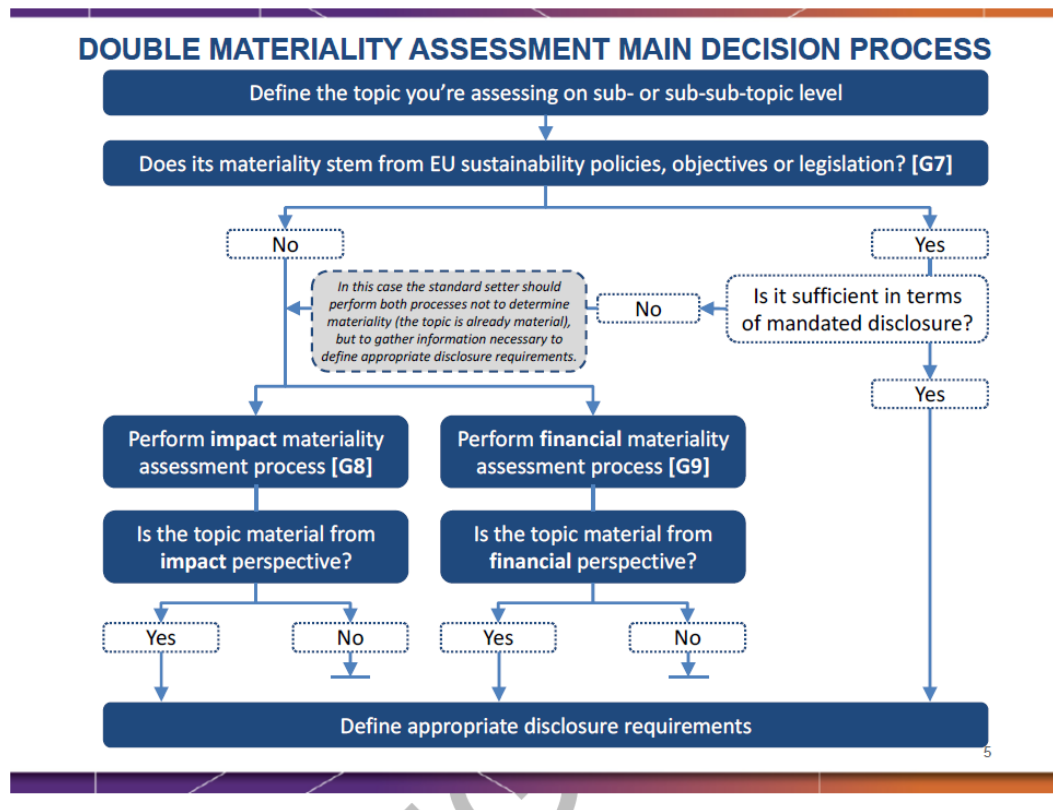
DOUBLE MATERIALITY ASSESSMENT MAIN DECISION PROCESS

Define the topic you're assessing on sub- or sub-sub-topic level

Does its materiality stem from EU sustainability policies, objectives or legislation? [G7]

No

Yes

In this case the standard setter should perform both processes not to determine materiality (the topic is already material), but to gather information necessary to define appropriate disclosure requirements.

No

Is it sufficient in terms of mandated disclosure?

Yes

Perform impact materiality assessment process [G8]

Perform financial materiality assessment process [G9]

Is the topic material from impact perspective?

Is the topic material from financial perspective?

Yes

No

Yes

No

Define appropriate disclosure requirements

5